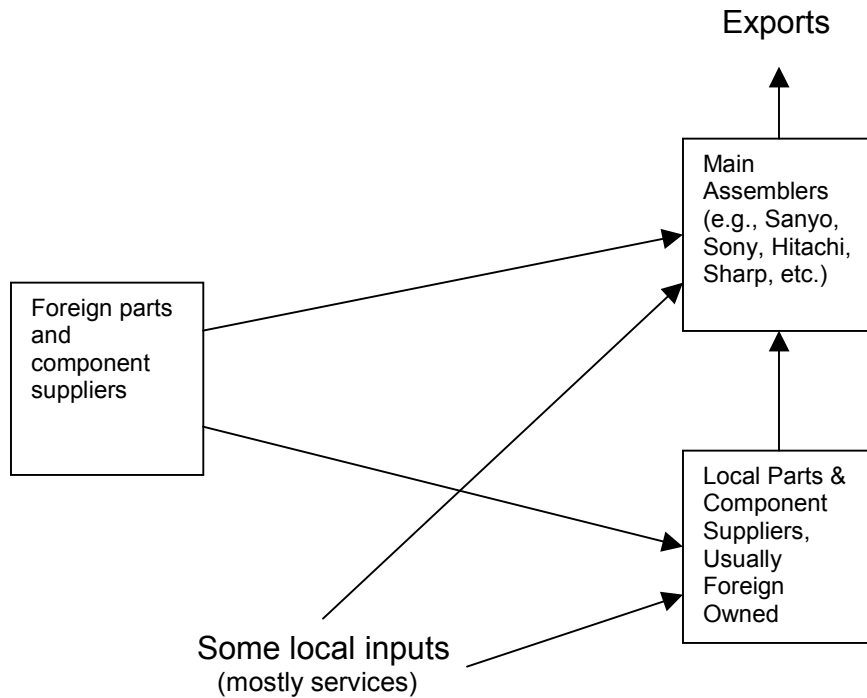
Exports

Main Assemblers (e.g., Sanyo, Sony, Hitachi, Sharp, etc.)

Foreign parts and component suppliers

Local Parts & Component Suppliers, Usually Foreign Owned

Some local inputs
(mostly services)